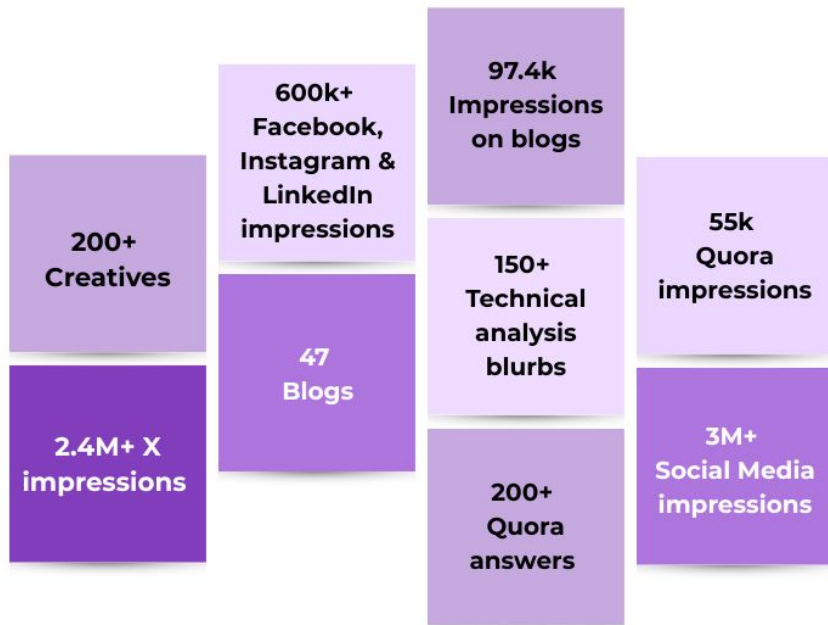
200+
Creatives

2.4M+ X
impressions

600k+
Facebook,
Instagram &
LinkedIn
impressions

47
Blogs

97.4k
Impressions
on blogs

150+
Technical
analysis
blurbs

200+
Quora
answers

55k
Quora
impressions

3M+
Social Media
impressions